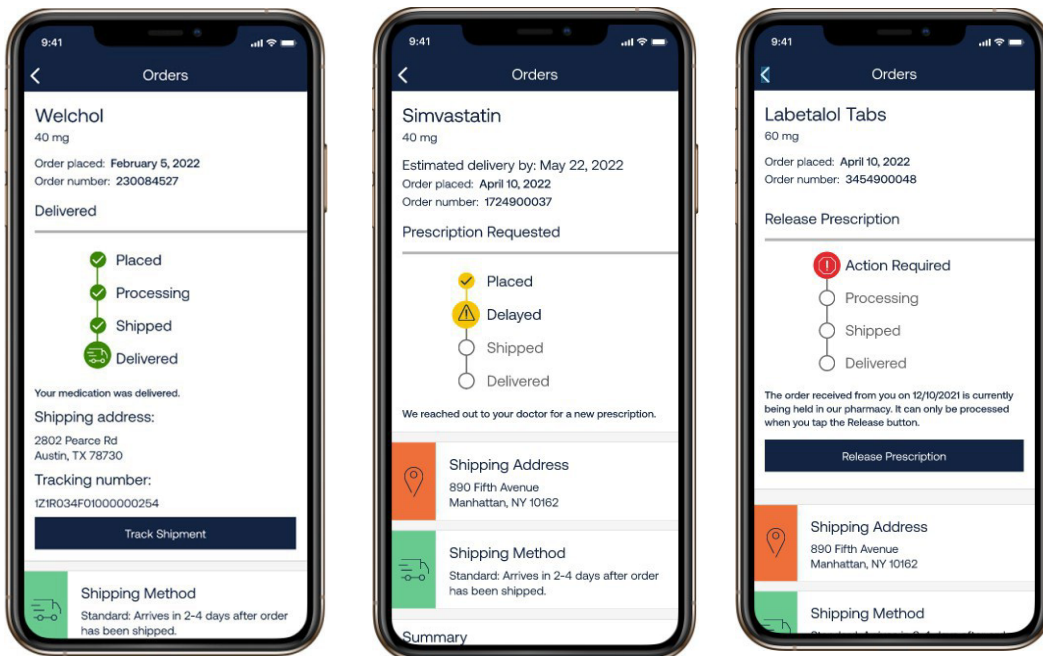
9:41

Orders

Welchol
40 mg

Order placed: February 5, 2022
Order number: 230084527

Delivered

Placed
Processing
Shipped
Delivered

Your medication was delivered.

Shipping address:
2802 Pearce Rd
Austin, TX 78730

Tracking number:
1Z1R034F01000000254

Track Shipment

Shipping Method
Standard: Arrives in 2-4 days after order has been shipped.

9:41

Orders

Simvastatin
40 mg

Estimated delivery by: May 22, 2022
Order placed: April 10, 2022
Order number: 1724900037

Prescription Requested

Placed
Delayed
Shipped
Delivered

We reached out to your doctor for a new prescription.

Shipping Address
890 Fifth Avenue
Manhattan, NY 10162

Shipping Method
Standard: Arrives in 2-4 days after order has been shipped.

Summary

9:41

Orders

Labetalol Tabs
60 mg

Order placed: April 10, 2022
Order number: 3454900048

Release Prescription

Action Required
Processing
Shipped
Delivered

The order received from you on 12/10/2021 is currently being held in our pharmacy. It can only be processed when you tap the Release button.

Release Prescription

Shipping Address
890 Fifth Avenue
Manhattan, NY 10162

Shipping Method
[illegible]